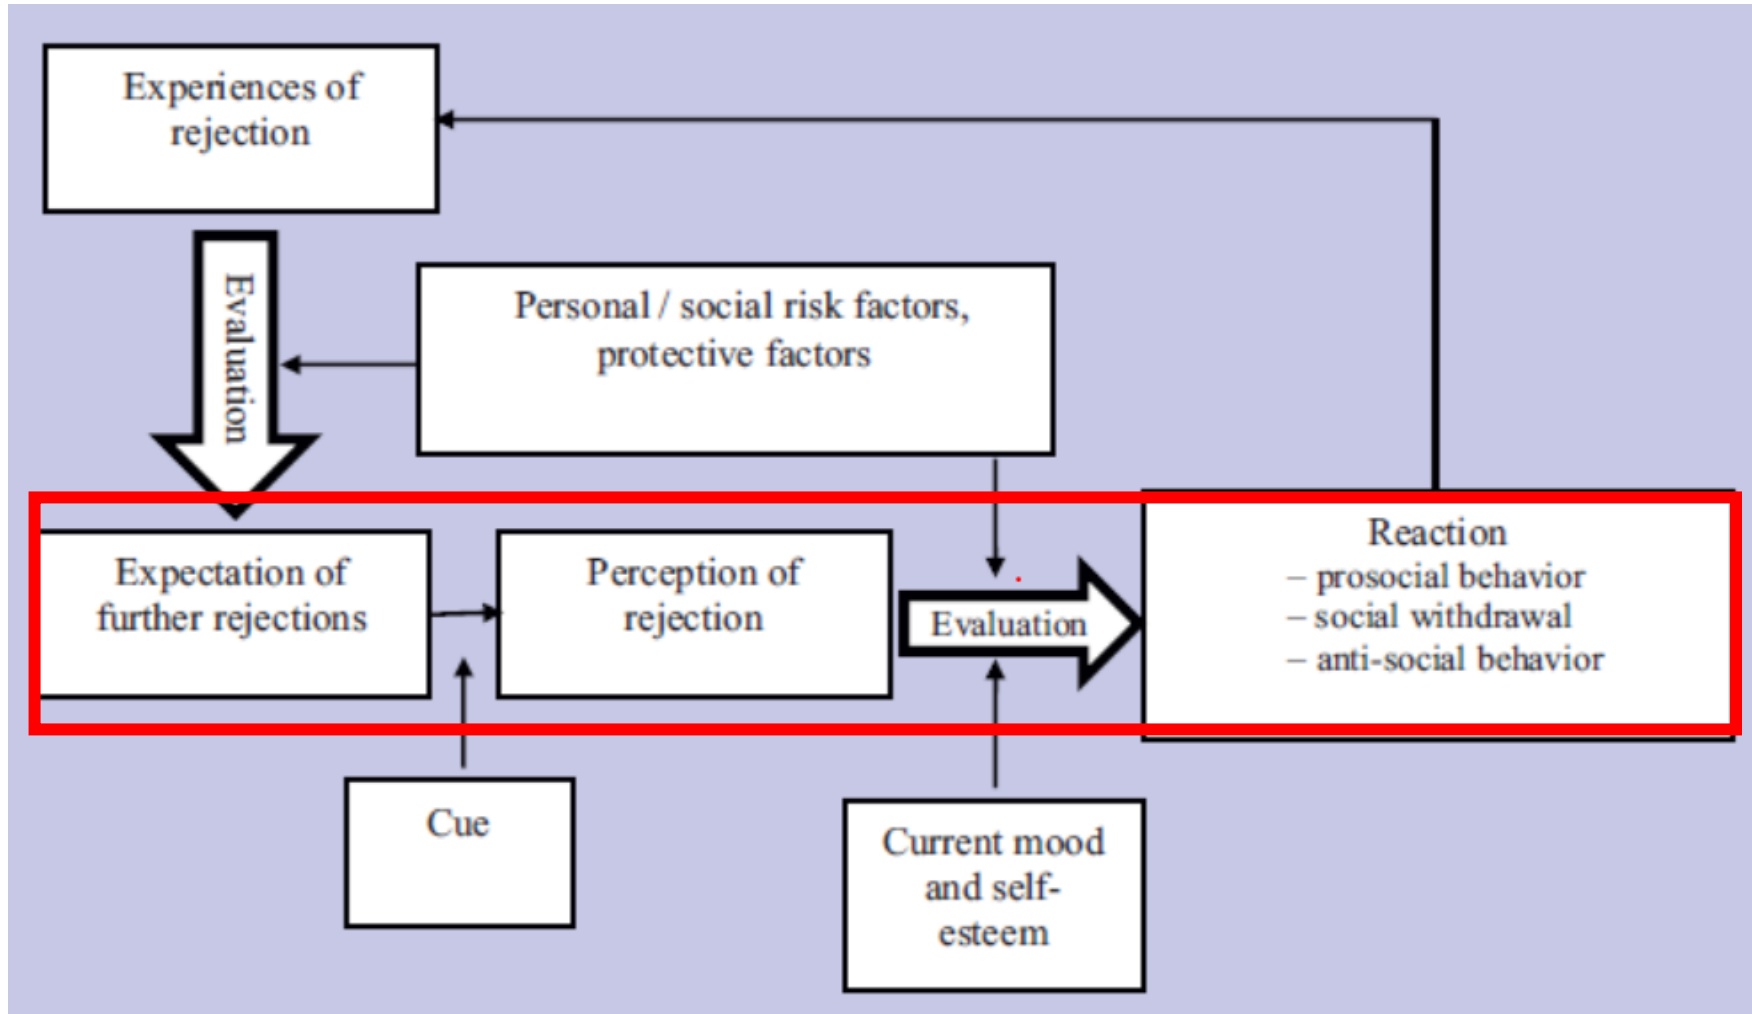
Experiences of rejection

Evaluation

Personal / social risk factors, protective factors

Expectation of further rejections

Perception of rejection

Evaluation

Reaction
– prosocial behavior
– social withdrawal
– anti-social behavior

Cue

Current mood and self-esteem